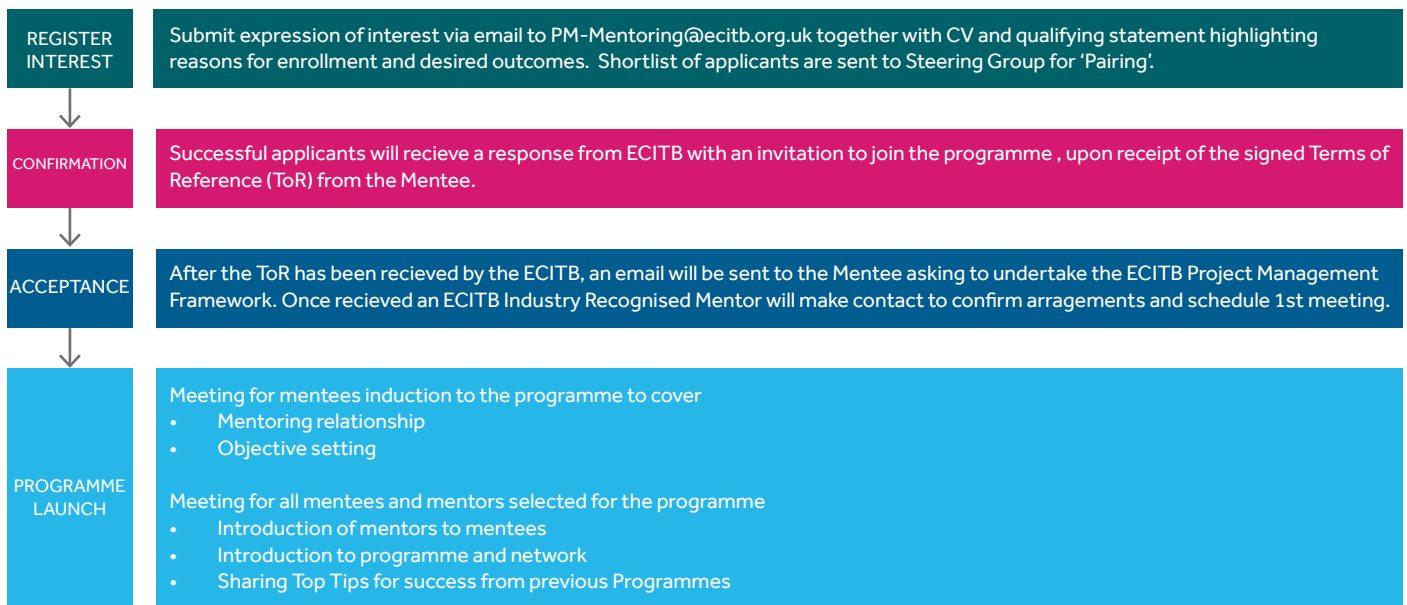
REGISTER INTEREST

Submit expression of interest via email to PM-Mentoring@ecitb.org.uk together with CV and qualifying statement highlighting reasons for enrollment and desired outcomes.  Shortlist of applicants are sent to Steering Group for 'Pairing'.

CONFIRMATION

Successful applicants will recieve a response from ECITB with an invitation to join the programme , upon receipt of the signed Terms of Reference (ToR) from the Mentee.

ACCEPTANCE

After the ToR has been recieved by the ECITB, an email will be sent to the Mentee asking to undertake the ECITB Project Management Framework. Once recieved an ECITB Industry Recognised Mentor will make contact to confirm arragements and schedule 1st meeting.

PROGRAMME LAUNCH

Meeting for mentees induction to the programme to cover
• Mentoring relationship
• Objective setting

Meeting for all mentees and mentors selected for the programme
• Introduction of mentors to mentees
• Introduction to programme and network
• Sharing Top Tips for success from previous Programmes